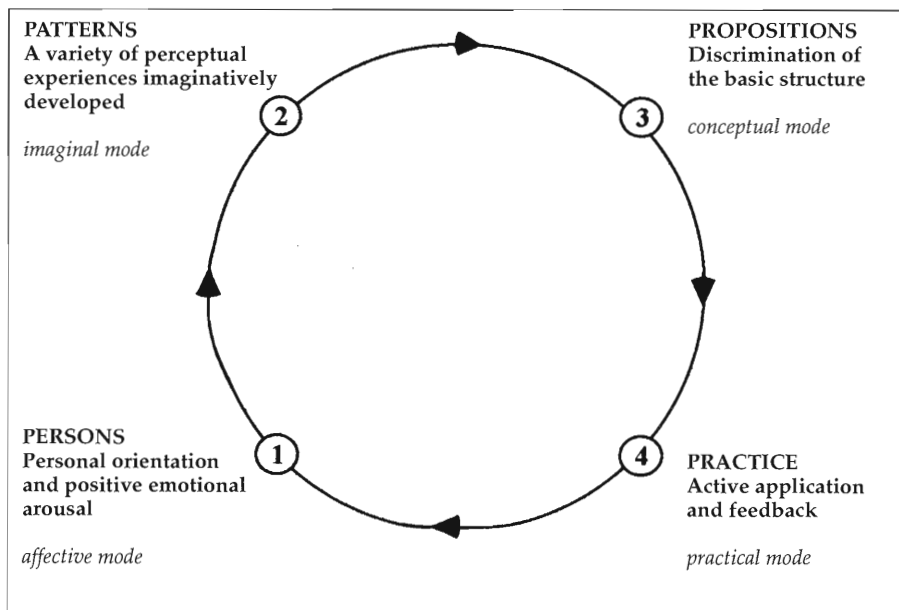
PATTERNS
A variety of perceptual experiences imaginatively developed

imaginal mode

2

PROPOSITIONS
Discrimination of the basic structure

3

conceptual mode

PERSONS
Personal orientation and positive emotional arousal

1

affective mode

4

PRACTICE
Active application and feedback

practical mode